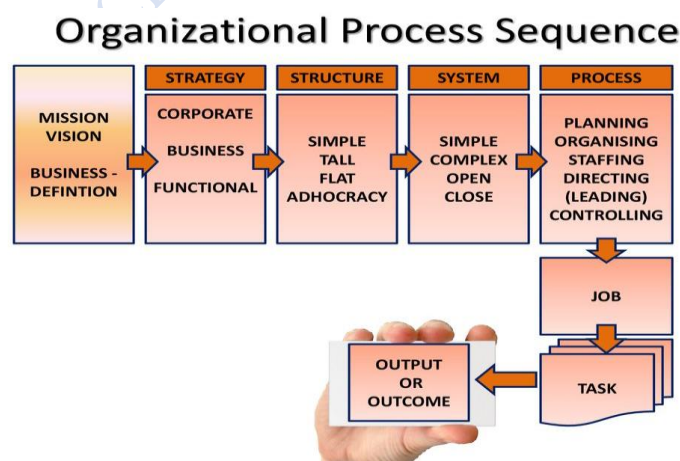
Organizational Process Sequence

MISSION
VISION

BUSINESS - DEFINTION

STRATEGY

CORPORATE

BUSINESS

FUNCTIONAL

STRUCTURE

SIMPLE
TALL
FLAT
ADHOCRACY

SYSTEM

SIMPLE
COMPLEX
OPEN
CLOSE

PROCESS

PLANNING
ORGANISING
STAFFING
DIRECTING
(LEADING)
CONTROLLING

JOB

TASK

OUTPUT
OR
OUTCOME